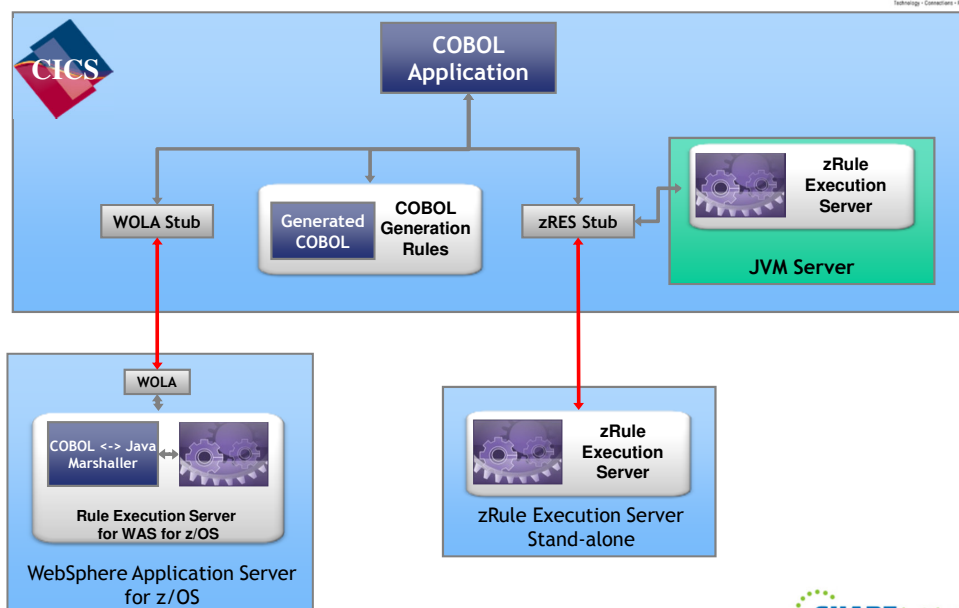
Technology · Connections · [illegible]

CICS

COBOL Application

WOLA Stub

Generated COBOL

COBOL Generation Rules

zRES Stub

zRule Execution Server

JVM Server

WOLA

COBOL <-> Java Marshaller

Rule Execution Server for WAS for z/OS

WebSphere Application Server for z/OS

zRule Execution Server

zRule Execution Server Stand-alone